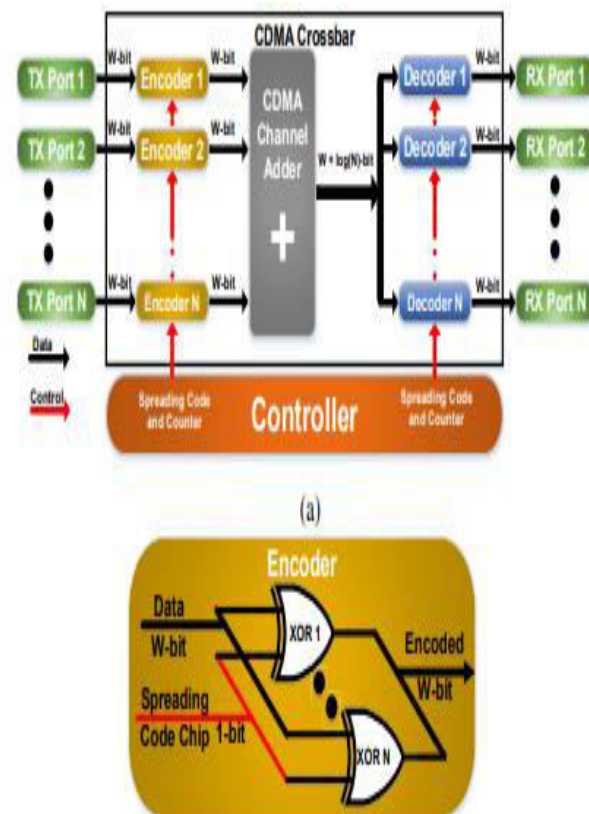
CDMA Crossbar

TX Port 1
W-bit
Encoder 1
W-bit
TX Port 2
W-bit
Encoder 2
W-bit
TX Port N
W-bit
Encoder N
W-bit

CDMA Channel Adder
+

W + log(N)-bit

Decoder 1
W-bit
RX Port 1
Decoder 2
W-bit
RX Port 2
Decoder N
W-bit
RX Port N

Data
Control

Spreading Code and Counter
Controller
Spreading Code and Counter

(a)

Encoder
Data
W-bit
XOR 1
Encoded
W-bit
Spreading
Code Chip
1-bit
XOR N